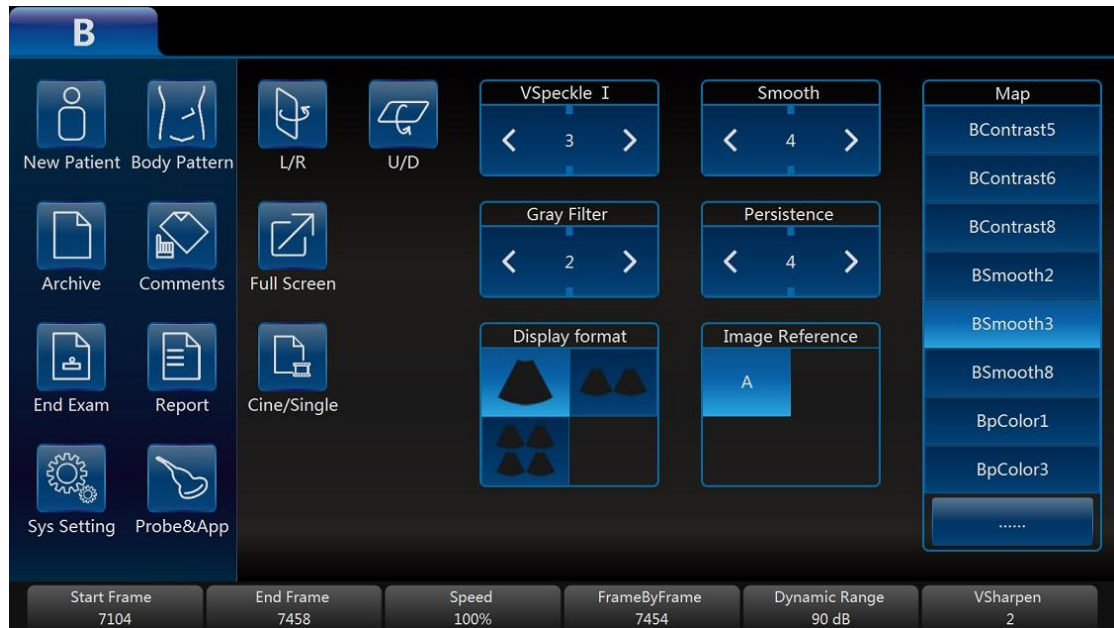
B

New Patient
Body Pattern
L/R
U/D

Archive
Comments
Full Screen

End Exam
Report
Cine/Single

Sys Setting
Probe&App

VSpeckle Ⅰ
< 3 >

Smooth
< 4 >

Gray Filter
< 2 >

Persistence
< 4 >

Display format

Image Reference
A

Map
BContrast5
BContrast6
BContrast8
BSmooth2
BSmooth3
BSmooth8
BpColor1
BpColor3
......

| Start Frame | End Frame | Speed | FrameByFrame | Dynamic Range | VSharpen |
|---|---|---|---|---|---|
| 7104 | 7458 | 100% | 7454 | 90 dB | 2 |